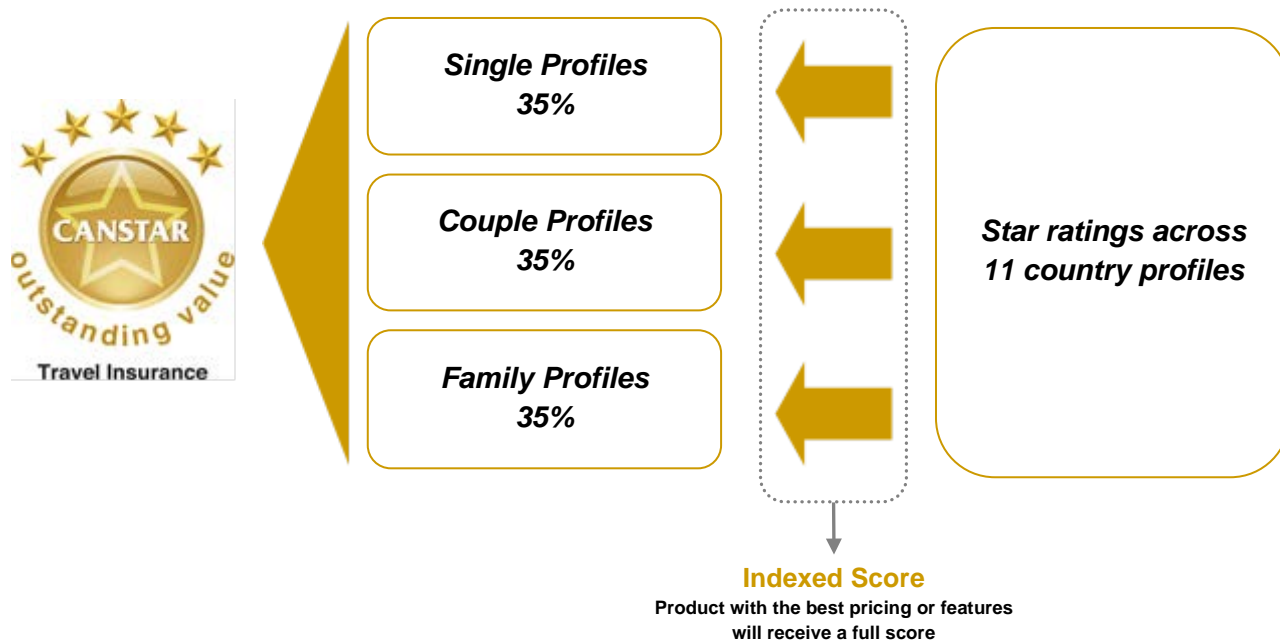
CANSTAR
outstanding value
Travel Insurance

Single Profiles
35%

Couple Profiles
35%

Family Profiles
35%

Star ratings across 11 country profiles

Indexed Score
Product with the best pricing or features will receive a full score